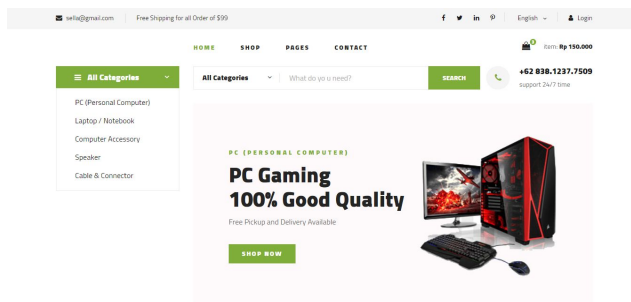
sella@gmail.com | Free Shipping for all Order of $99

English | Login

HOME SHOP PAGES CONTACT

0 item: Rp 150.000

All Categories

All Categories | What do yo u need? | SEARCH

+62 838.1237.7509
support 24/7 time

PC (Personal Computer)
Laptop / Notebook
Computer Accessory
Speaker
Cable & Connector

PC (PERSONAL COMPUTER)

PC Gaming
100% Good Quality

Free Pickup and Delivery Available

SHOP NOW